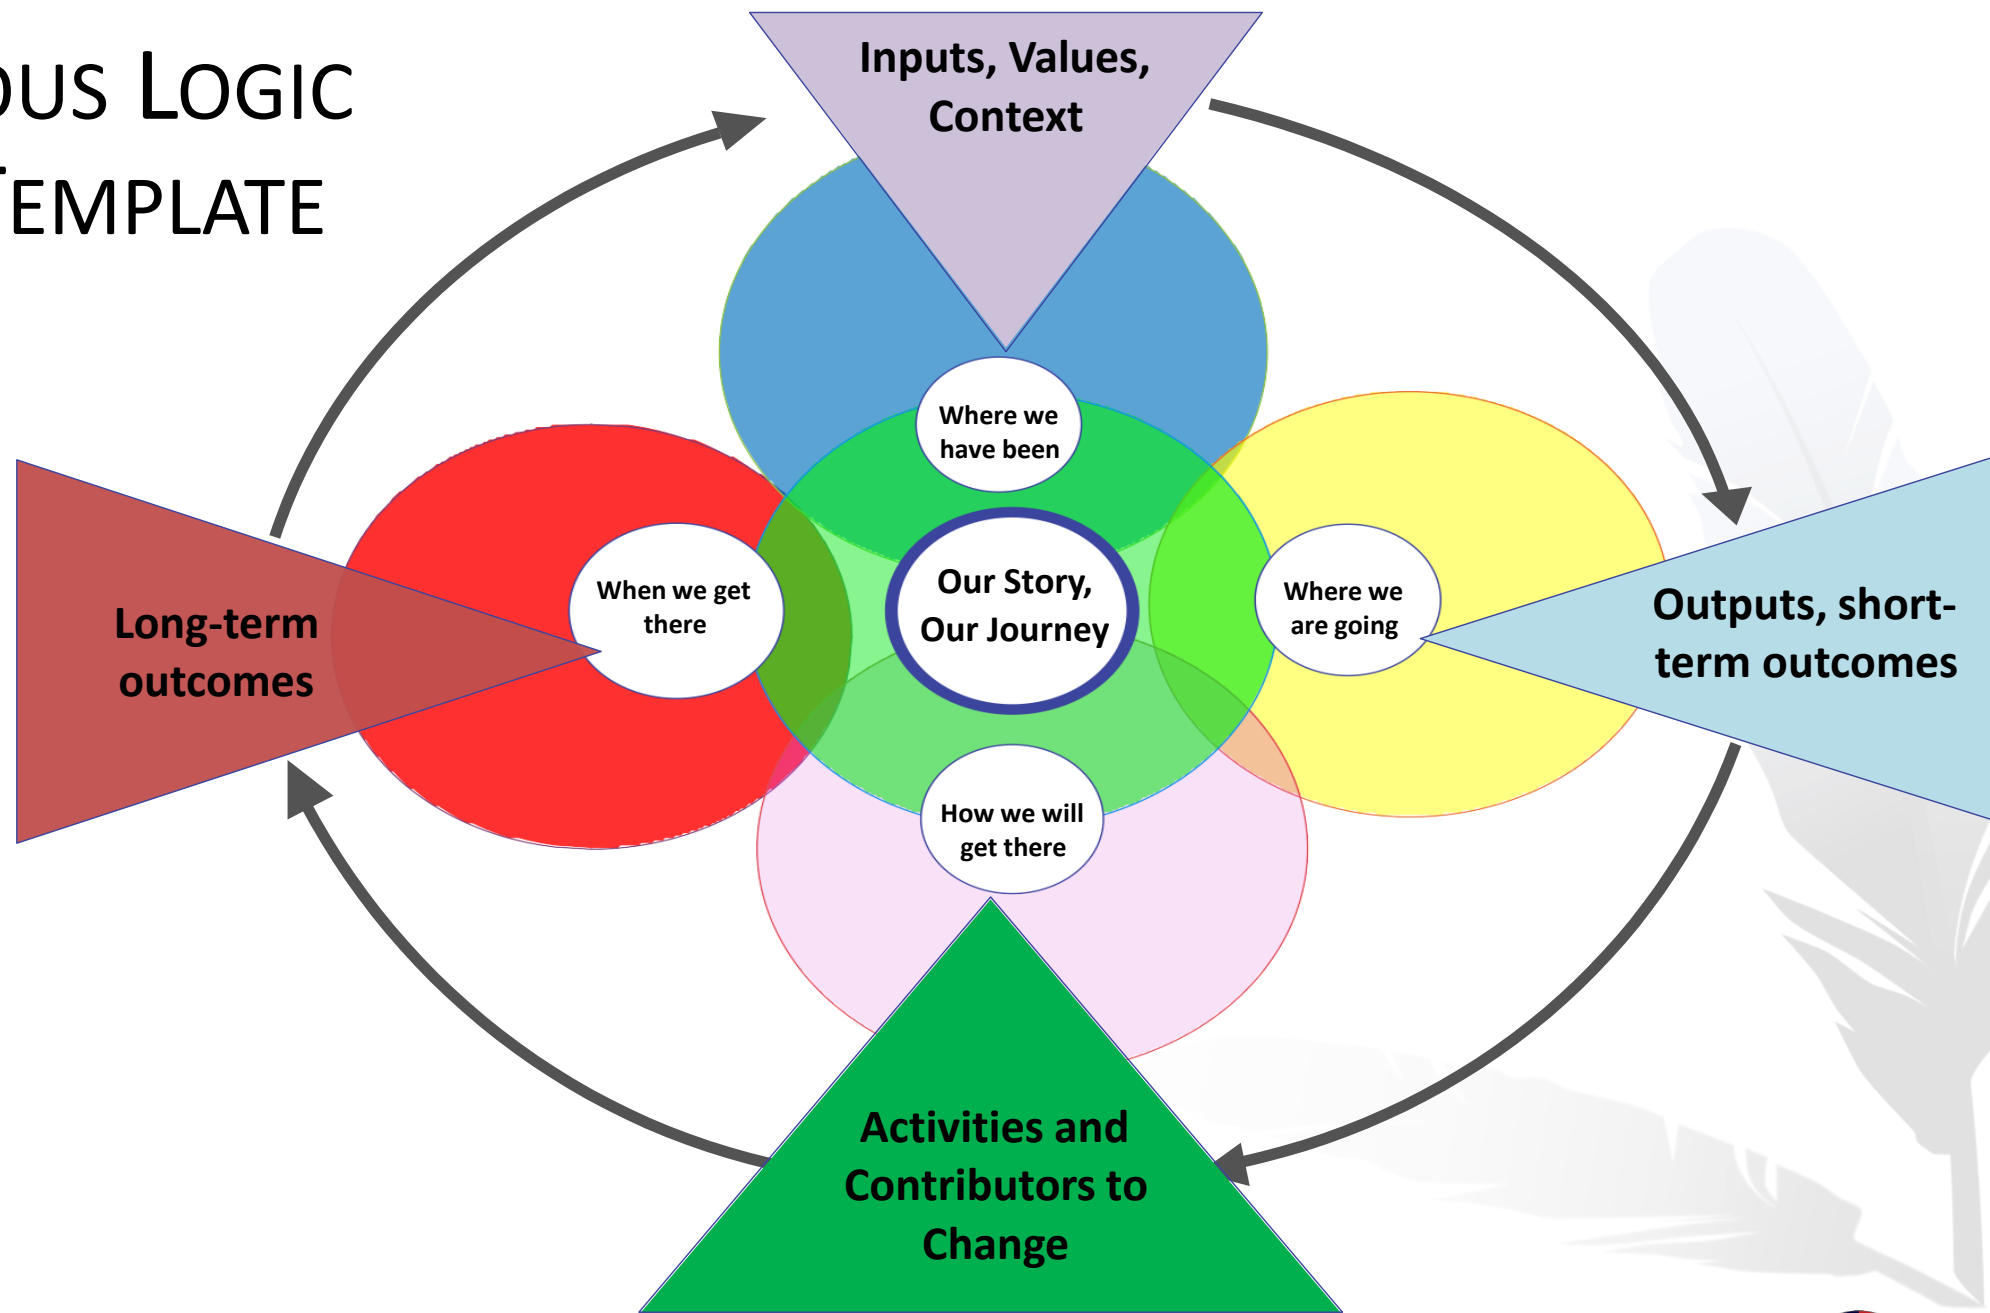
ous Logic
Template

Inputs, Values, Context

Where we have been

Long-term outcomes

When we get there

Our Story, Our Journey

Where we are going

Outputs, short-term outcomes

How we will get there

Activities and Contributors to Change